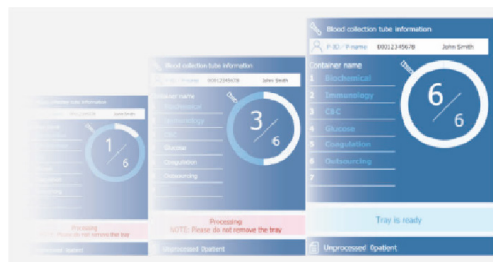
Blood collection tube information
P.ID / Pname 00012345678 John Smith
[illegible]
1/6
Processing
NOTE: Please do not remove the tray
Unprocessed Patient

Blood collection tube information
P.ID / Pname 00012345678 John Smith
Container name
Biochemical
Immunology
CBC
Glucose
Coagulation
Outsourcing
3/6
Processing
NOTE: Please do not remove the tray
Unprocessed Patient

Blood collection tube information
P.ID / Pname 00012345678 John Smith
Container name
1 Biochemical
2 Immunology
3 CBC
4 Glucose
5 Coagulation
6 Outsourcing
7
6/6
Tray is ready
Unprocessed Patient